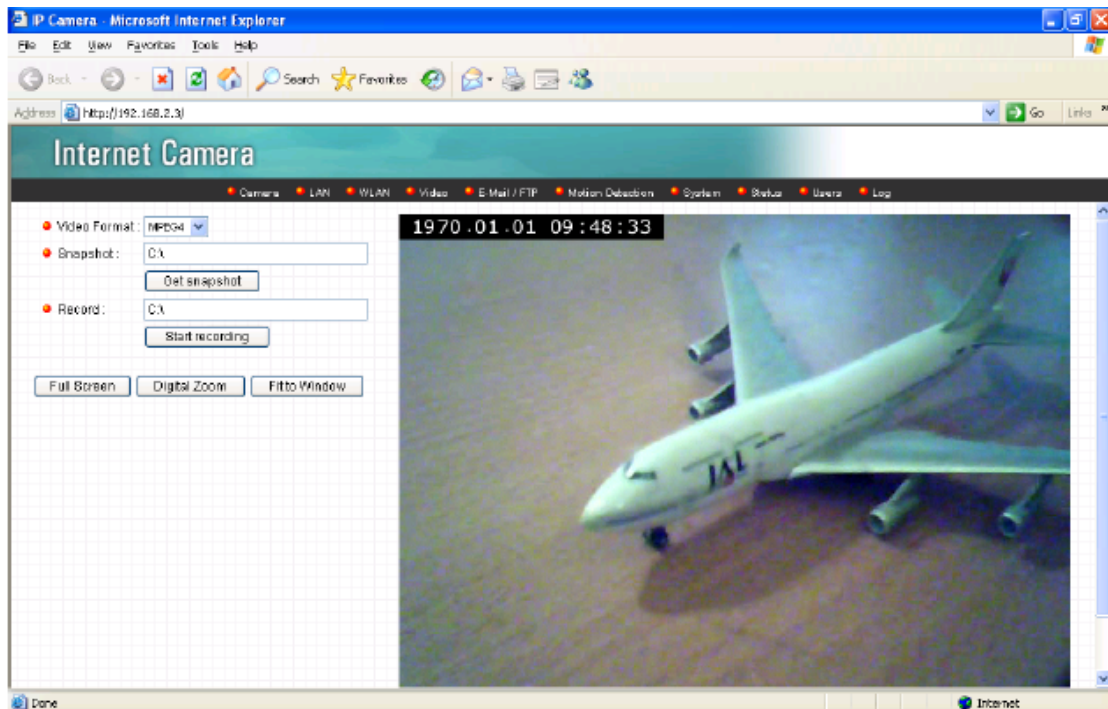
IP Camera - Microsoft Internet Explorer

File Edit View Favorites Tools Help

Back Search Favorites

Address http://192.168.2.3/ Go Links

Internet Camera

Camera LAN WLAN Video E-Mail / FTP Motion Detection System Status Users Log

Video Format : MPEG4

Snapshot : C:\

Get snapshot

Record : C:\

Start recording

Full Screen Digital Zoom Fit to Window

1970.01.01 09:48:33

JAL

Done Internet